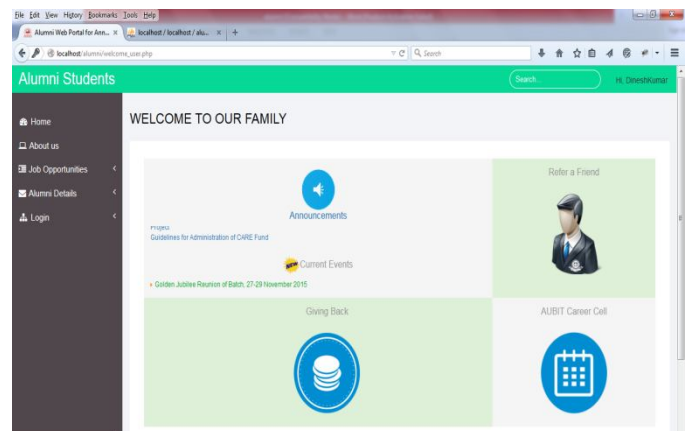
File Edit View History Bookmarks Tools Help

Alumni Web Portal for Ann... × localhost / localhost / alu... × +

localhost/alumni/welcome_user.php

Search

Alumni Students

Search...

Hi, DineshKumar

Home

About us

Job Opportunities

Alumni Details

Login

WELCOME TO OUR FAMILY

Announcements

Project

Guidelines for Administration of CARE Fund

NEW Current Events

Golden Jubilee Reunion of Batch, 27-28 November 2015

Refer a Friend

Giving Back

AUBIT Career Cell